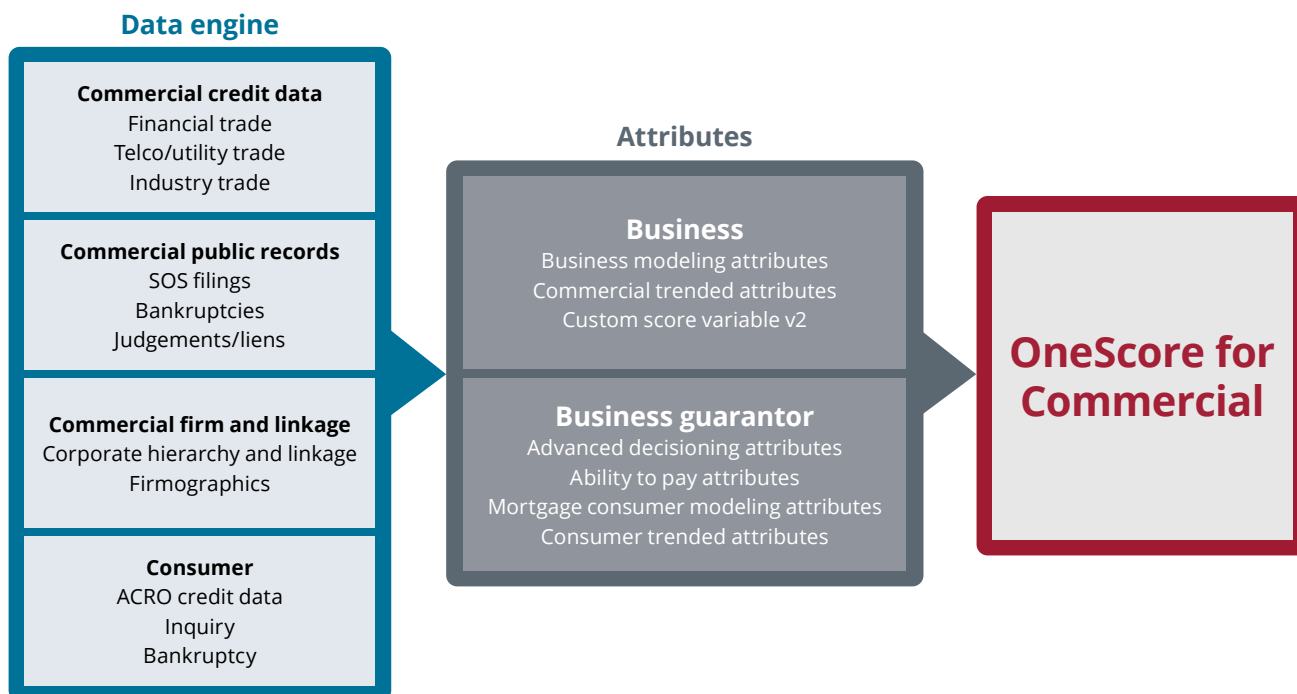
Data engine

Commercial credit data
Financial trade
Telco/utility trade
Industry trade

Commercial public records
SOS filings
Bankruptcies
Judgements/liens

Commercial firm and linkage
Corporate hierarchy and linkage
Firmographics

Consumer
ACRO credit data
Inquiry
Bankruptcy

Attributes

Business
Business modeling attributes
Commercial trended attributes
Custom score variable v2

Business guarantor
Advanced decisioning attributes
Ability to pay attributes
Mortgage consumer modeling attributes
Consumer trended attributes

OneScore for Commercial